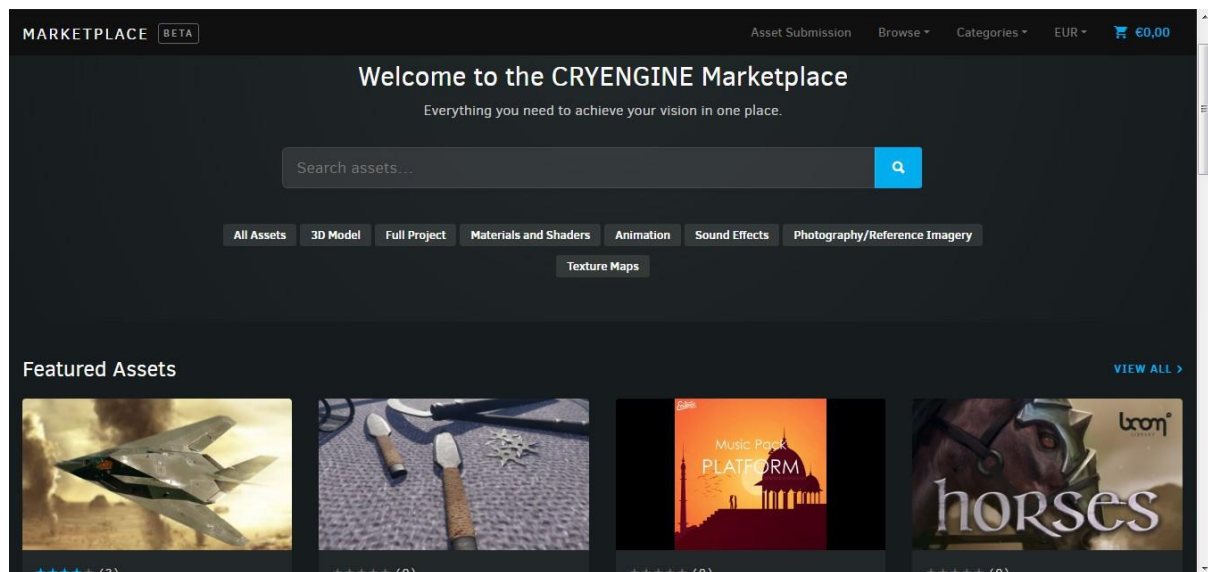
MARKETPLACE BETA

Asset Submission Browse Categories EUR €0,00

Welcome to the CRYENGINE Marketplace

Everything you need to achieve your vision in one place.

Search assets...

All Assets 3D Model Full Project Materials and Shaders Animation Sound Effects Photography/Reference Imagery Texture Maps

Featured Assets

VIEW ALL ›

Music Pack PLATFORM

boom LIBRARY

horses

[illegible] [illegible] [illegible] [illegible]